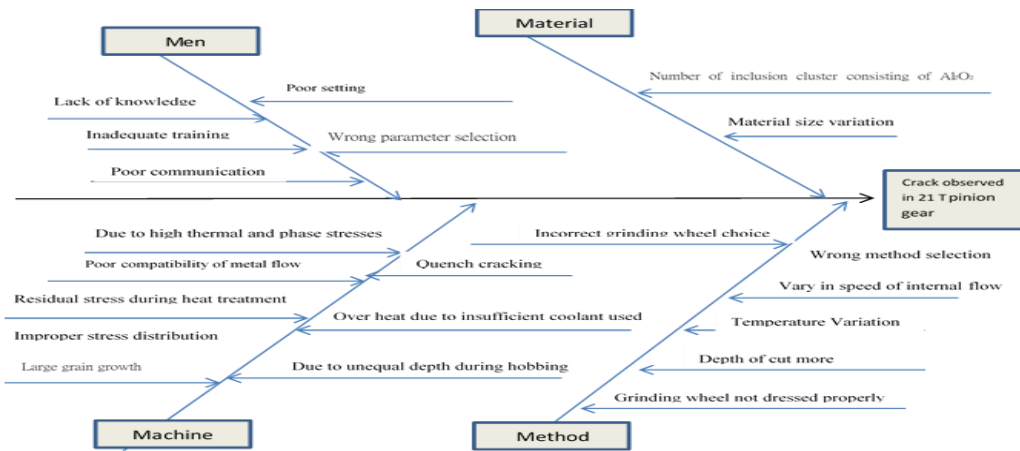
Material

Men

Poor setting

Number of inclusion cluster consisting of $Al_2O_3$

Lack of knowledge

Material size variation

Inadequate training

Wrong parameter selection

Poor communication

Crack observed in 21 T pinion gear

Due to high thermal and phase stresses

Incorrect grinding wheel choice

Wrong method selection

Poor compatibility of metal flow

Quench cracking

Vary in speed of internal flow

Residual stress during heat treatment

Over heat due to insufficient coolant used

Temperature Variation

Improper stress distribution

Depth of cut more

Large grain growth

Due to unequal depth during hobbing

Grinding wheel not dressed properly

Machine

Method